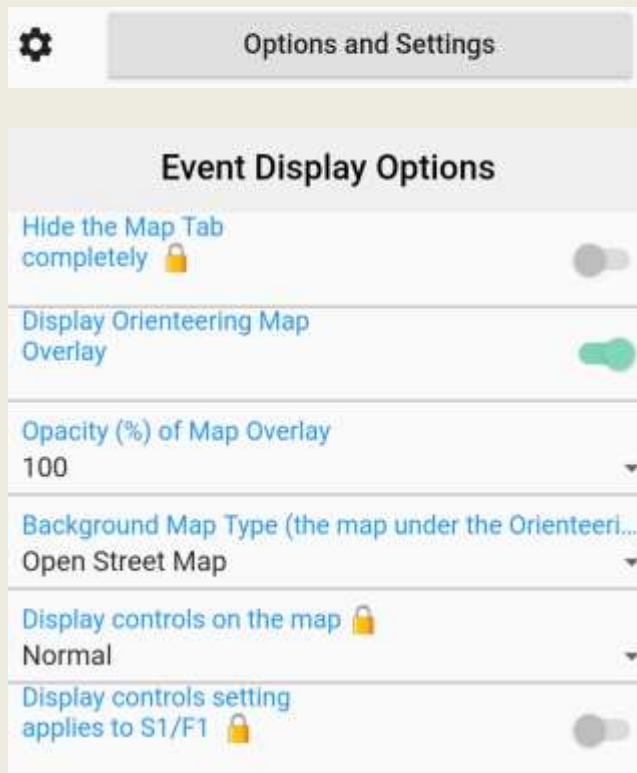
Options and Settings

Event Display Options

Hide the Map Tab completely

Display Orienteering Map Overlay

Opacity (%) of Map Overlay
100

Background Map Type (the map under the Orienteeri...
Open Street Map

Display controls on the map
Normal

Display controls setting applies to S1/F1